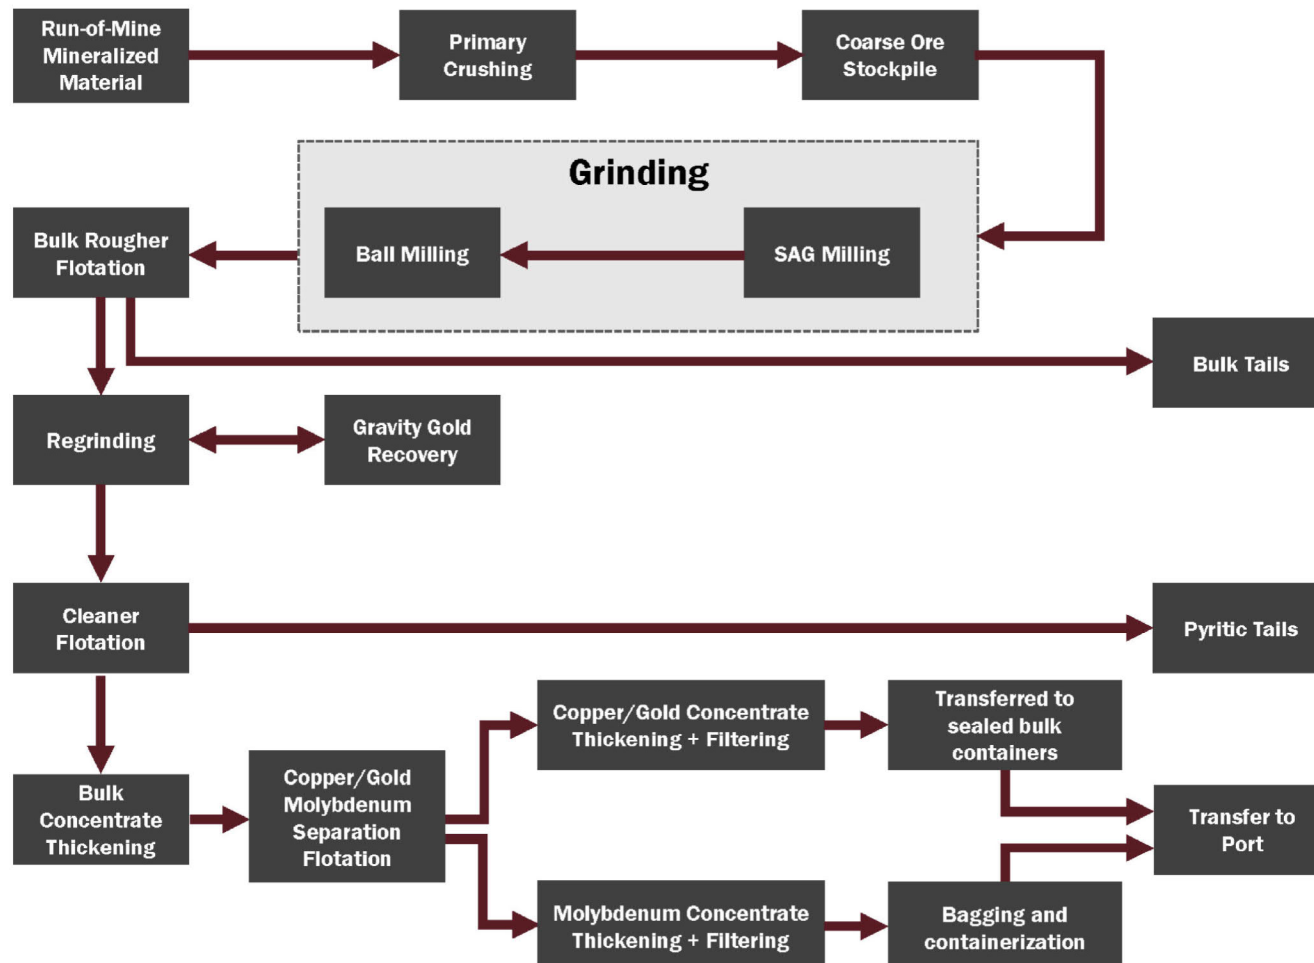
Run-of-Mine Mineralized Material

Primary Crushing

Coarse Ore Stockpile

Grinding

Ball Milling

SAG Milling

Bulk Rougher Flotation

Bulk Tails

Regrinding

Gravity Gold Recovery

Cleaner Flotation

Pyritic Tails

Copper/Gold Concentrate Thickening + Filtering

Transferred to sealed bulk containers

Bulk Concentrate Thickening

Copper/Gold Molybdenum Separation Flotation

Transfer to Port

Molybdenum Concentrate Thickening + Filtering

Bagging and containerization